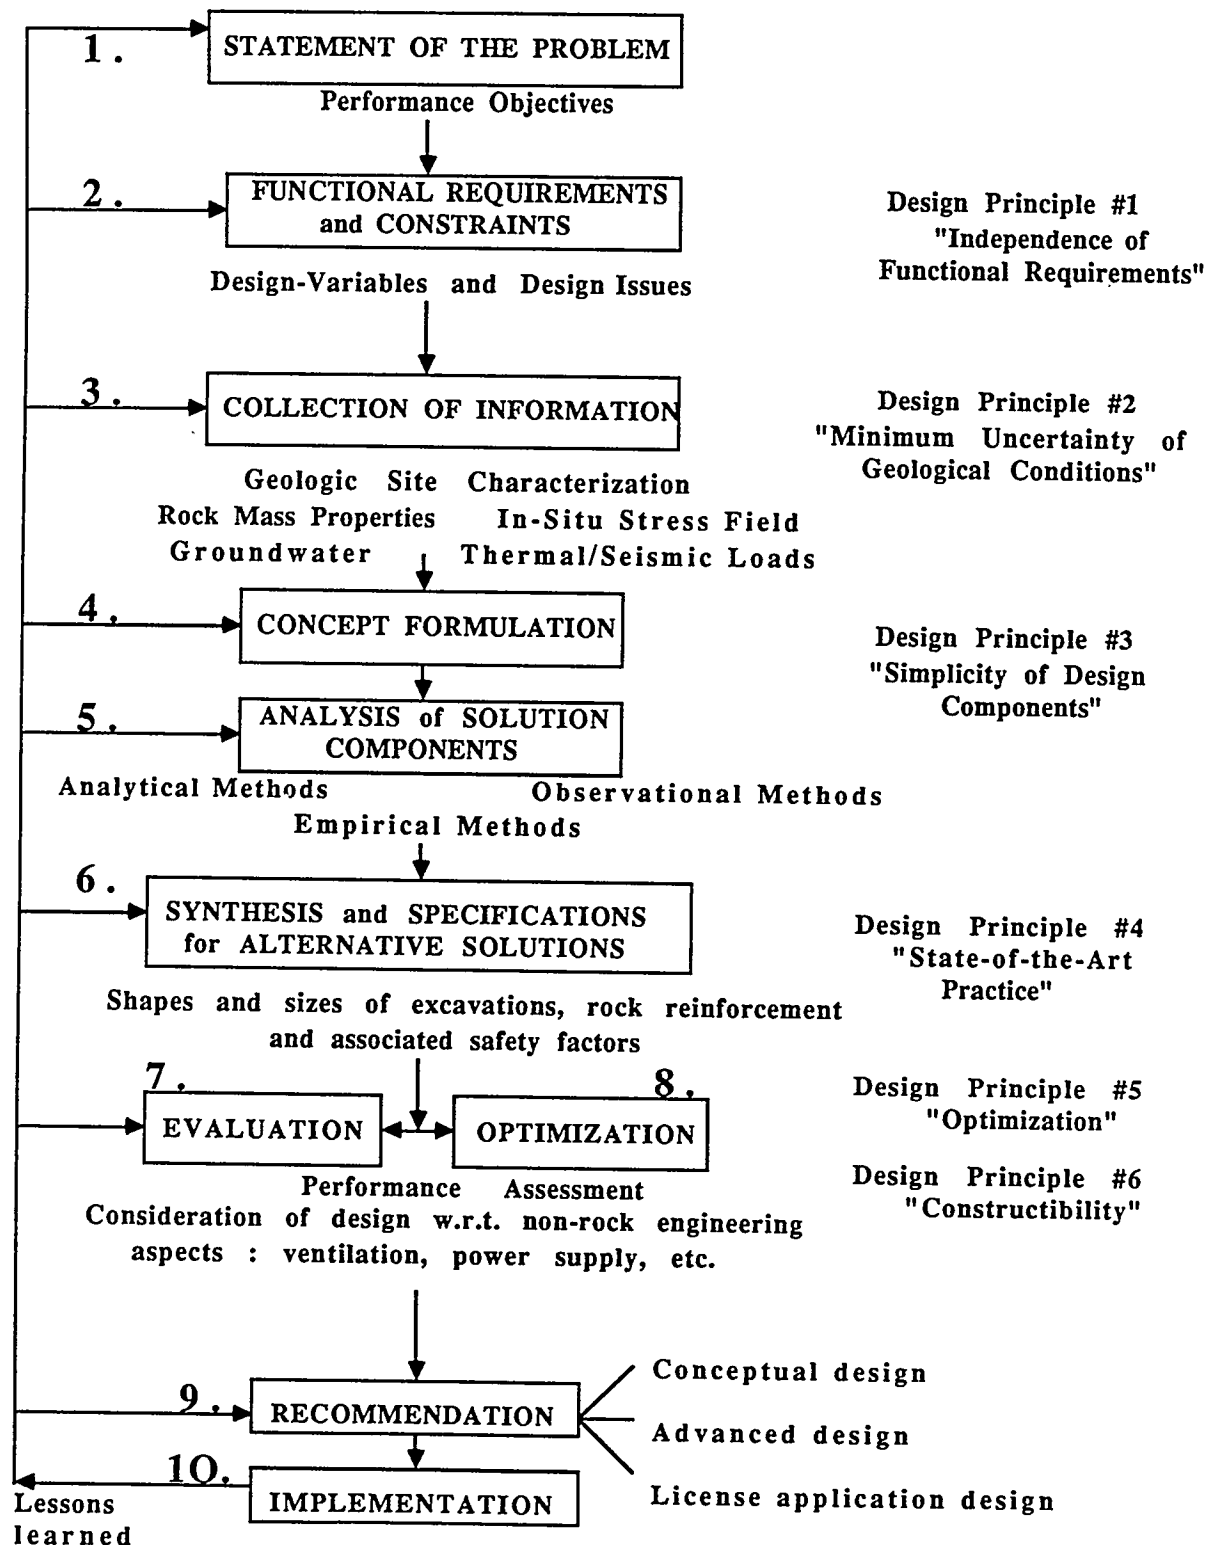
1. STATEMENT OF THE PROBLEM

Performance Objectives

2. FUNCTIONAL REQUIREMENTS and CONSTRAINTS

Design Principle #1 "Independence of Functional Requirements"

Design-Variables and Design Issues

3. COLLECTION OF INFORMATION

Design Principle #2 "Minimum Uncertainty of Geological Conditions"

Geologic Site Characterization
Rock Mass Properties In-Situ Stress Field
Groundwater Thermal/Seismic Loads

4. CONCEPT FORMULATION

Design Principle #3 "Simplicity of Design Components"

5. ANALYSIS of SOLUTION COMPONENTS

Analytical Methods Observational Methods
Empirical Methods

6. SYNTHESIS and SPECIFICATIONS for ALTERNATIVE SOLUTIONS

Design Principle #4 "State-of-the-Art Practice"

Shapes and sizes of excavations, rock reinforcement and associated safety factors

7. EVALUATION

8. OPTIMIZATION

Design Principle #5 "Optimization"

Design Principle #6 "Constructibility"

Performance Assessment
Consideration of design w.r.t. non-rock engineering aspects : ventilation, power supply, etc.

9. RECOMMENDATION

Conceptual design
Advanced design
License application design

10. IMPLEMENTATION

Lessons learned